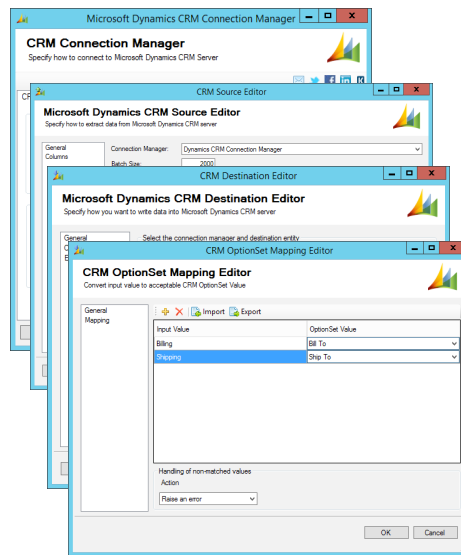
Microsoft Dynamics CRM Connection Manager

CRM Connection Manager
Specify how to connect to Microsoft Dynamics CRM Server

CRM Source Editor

Microsoft Dynamics CRM Source Editor
Specify how to extract data from Microsoft Dynamics CRM server

General
Columns

Connection Manager: Dynamics CRM Connection Manager
Batch Size: 2000

CRM Destination Editor

Microsoft Dynamics CRM Destination Editor
Specify how you want to write data into Microsoft Dynamics CRM server

General

Select the connection manager and destination entity

CRM OptionSet Mapping Editor

CRM OptionSet Mapping Editor
Convert input value to acceptable CRM OptionSet Value

General
Mapping

Import Export

| Input Value | OptionSet Value |
|---|---|
| Billing | Bill To |
| Shipping | Ship To |

Handling of non-matched values
Action
Raise an error

OK Cancel